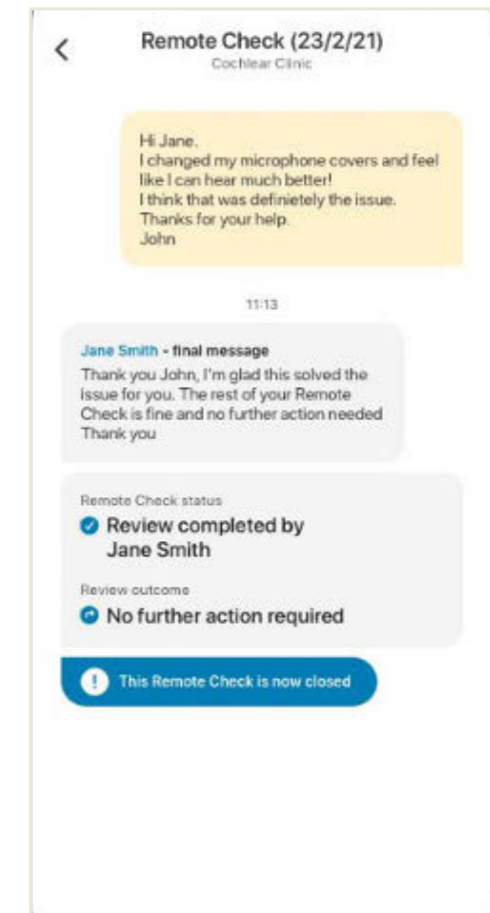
Remote Check (23/2/21)
Cochlear Clinic

Hi Jane,
I changed my microphone covers and feel like I can hear much better!
I think that was definietely the issue.
Thanks for your help.
John

11:13

Jane Smith - final message
Thank you John, I'm glad this solved the issue for you. The rest of your Remote Check is fine and no further action needed
Thank you

Remote Check status
Review completed by Jane Smith

Review outcome
No further action required

This Remote Check is now closed